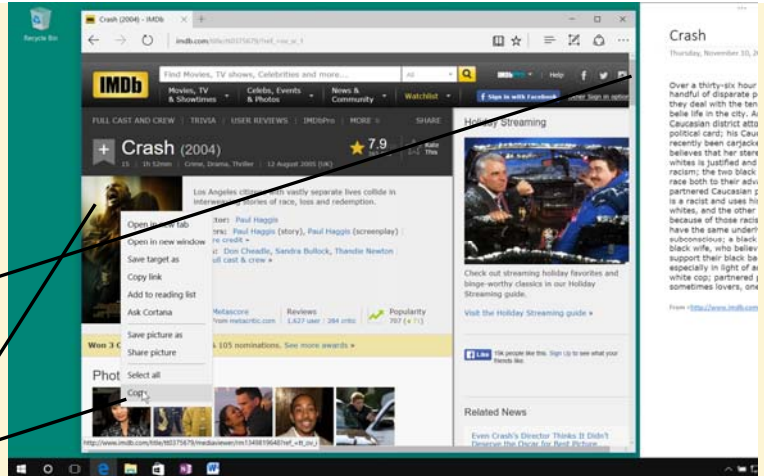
Recycle Bin

Crash (2004) - IMDb

imdb.com/title/tt0375679/?ref_=nv_sr_1

IMDb

Find Movies, TV shows, Celebrities and more...

All

Movies, TV & Showtimes

Celebs, Events & Photos

News & Community

Watchlist

Help

Sign in with Facebook

Other Sign in options

FULL CAST AND CREW | TRIVIA | USER REVIEWS | IMDbPro | MORE

SHARE

Crash (2004)

15 | 1h 52min | Crime, Drama, Thriller | 12 August 2005 (UK)

7.9

Rate This

Los Angeles citizens with vastly separate lives collide in interweaving stories of race, loss and redemption.

Director: Paul Haggis

Writers: Paul Haggis (story), Paul Haggis (screenplay) | 1 more credit »

Stars: Don Cheadle, Sandra Bullock, Thandie Newton | See full cast & crew »

Open in new tab

Open in new window

Save target as

Copy link

Add to reading list

Ask Cortana

Save picture as

Share picture

Select all

Copy

Metascore

From metacritic.com

Reviews

1,637 user | 264 critic

Popularity

707

Won 3 C

105 nominations. See more awards »

Phot

Holiday Streaming

Check out streaming holiday favorites and binge-worthy classics in our Holiday Streaming guide.

Visit the Holiday Streaming guide »

Like

Related News

Even Crash's Director Thinks It Didn't Deserve the Oscar for Best Picture

http://www.imdb.com/title/tt0375679/mediaviewer/rm1349819648?ref_=tt_ov_i

Crash

Thursday, November 10, 2

Over a thirty-six hour handful of disparate p they deal with the ten belle life in the city. A Caucasian district atto political card; his Cau recently been carjack believes that her stere whites is justified and racism; the two black race both to their adv partnered Caucasian p is a racist and uses hi whites, and the other because of those racis have the same underl subconscious; a black black wife, who believ support their black ba especially in light of a white cop; partnered sometimes lovers, one

From <http://www.imdb.com